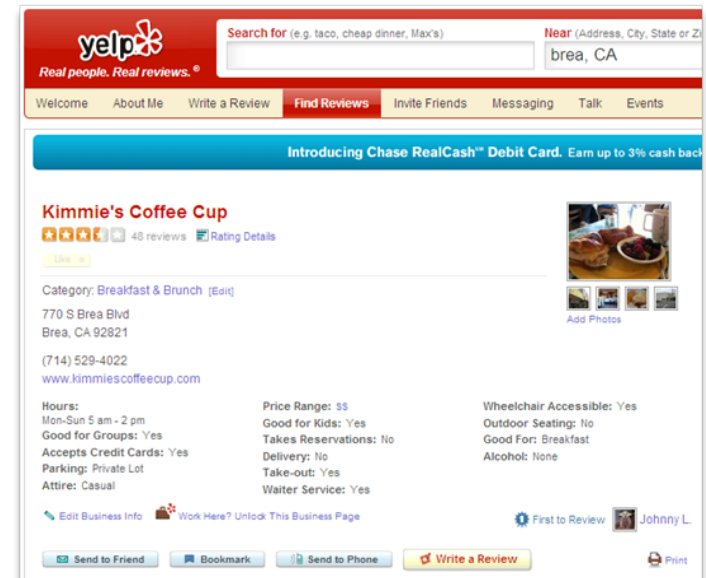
yelp

Real people. Real reviews.®

Search for (e.g. taco, cheap dinner, Max's)

Near (Address, City, State or Zi

brea, CA

Welcome About Me Write a Review Find Reviews Invite Friends Messaging Talk Events

Introducing Chase RealCash℠ Debit Card. Earn up to 3% cash back

Kimmie's Coffee Cup

48 reviews Rating Details

Like

Category: Breakfast & Brunch [Edit]

770 S Brea Blvd
Brea, CA 92821

(714) 529-4022
www.kimmiescoffeecup.com

Add Photos

Hours:
Mon-Sun 5 am - 2 pm
Good for Groups: Yes
Accepts Credit Cards: Yes
Parking: Private Lot
Attire: Casual

Price Range: $$
Good for Kids: Yes
Takes Reservations: No
Delivery: No
Take-out: Yes
Waiter Service: Yes

Wheelchair Accessible: Yes
Outdoor Seating: No
Good For: Breakfast
Alcohol: None

Edit Business Info Work Here? Unlock This Business Page

First to Review Johnny L.

Send to Friend Bookmark Send to Phone Write a Review Print